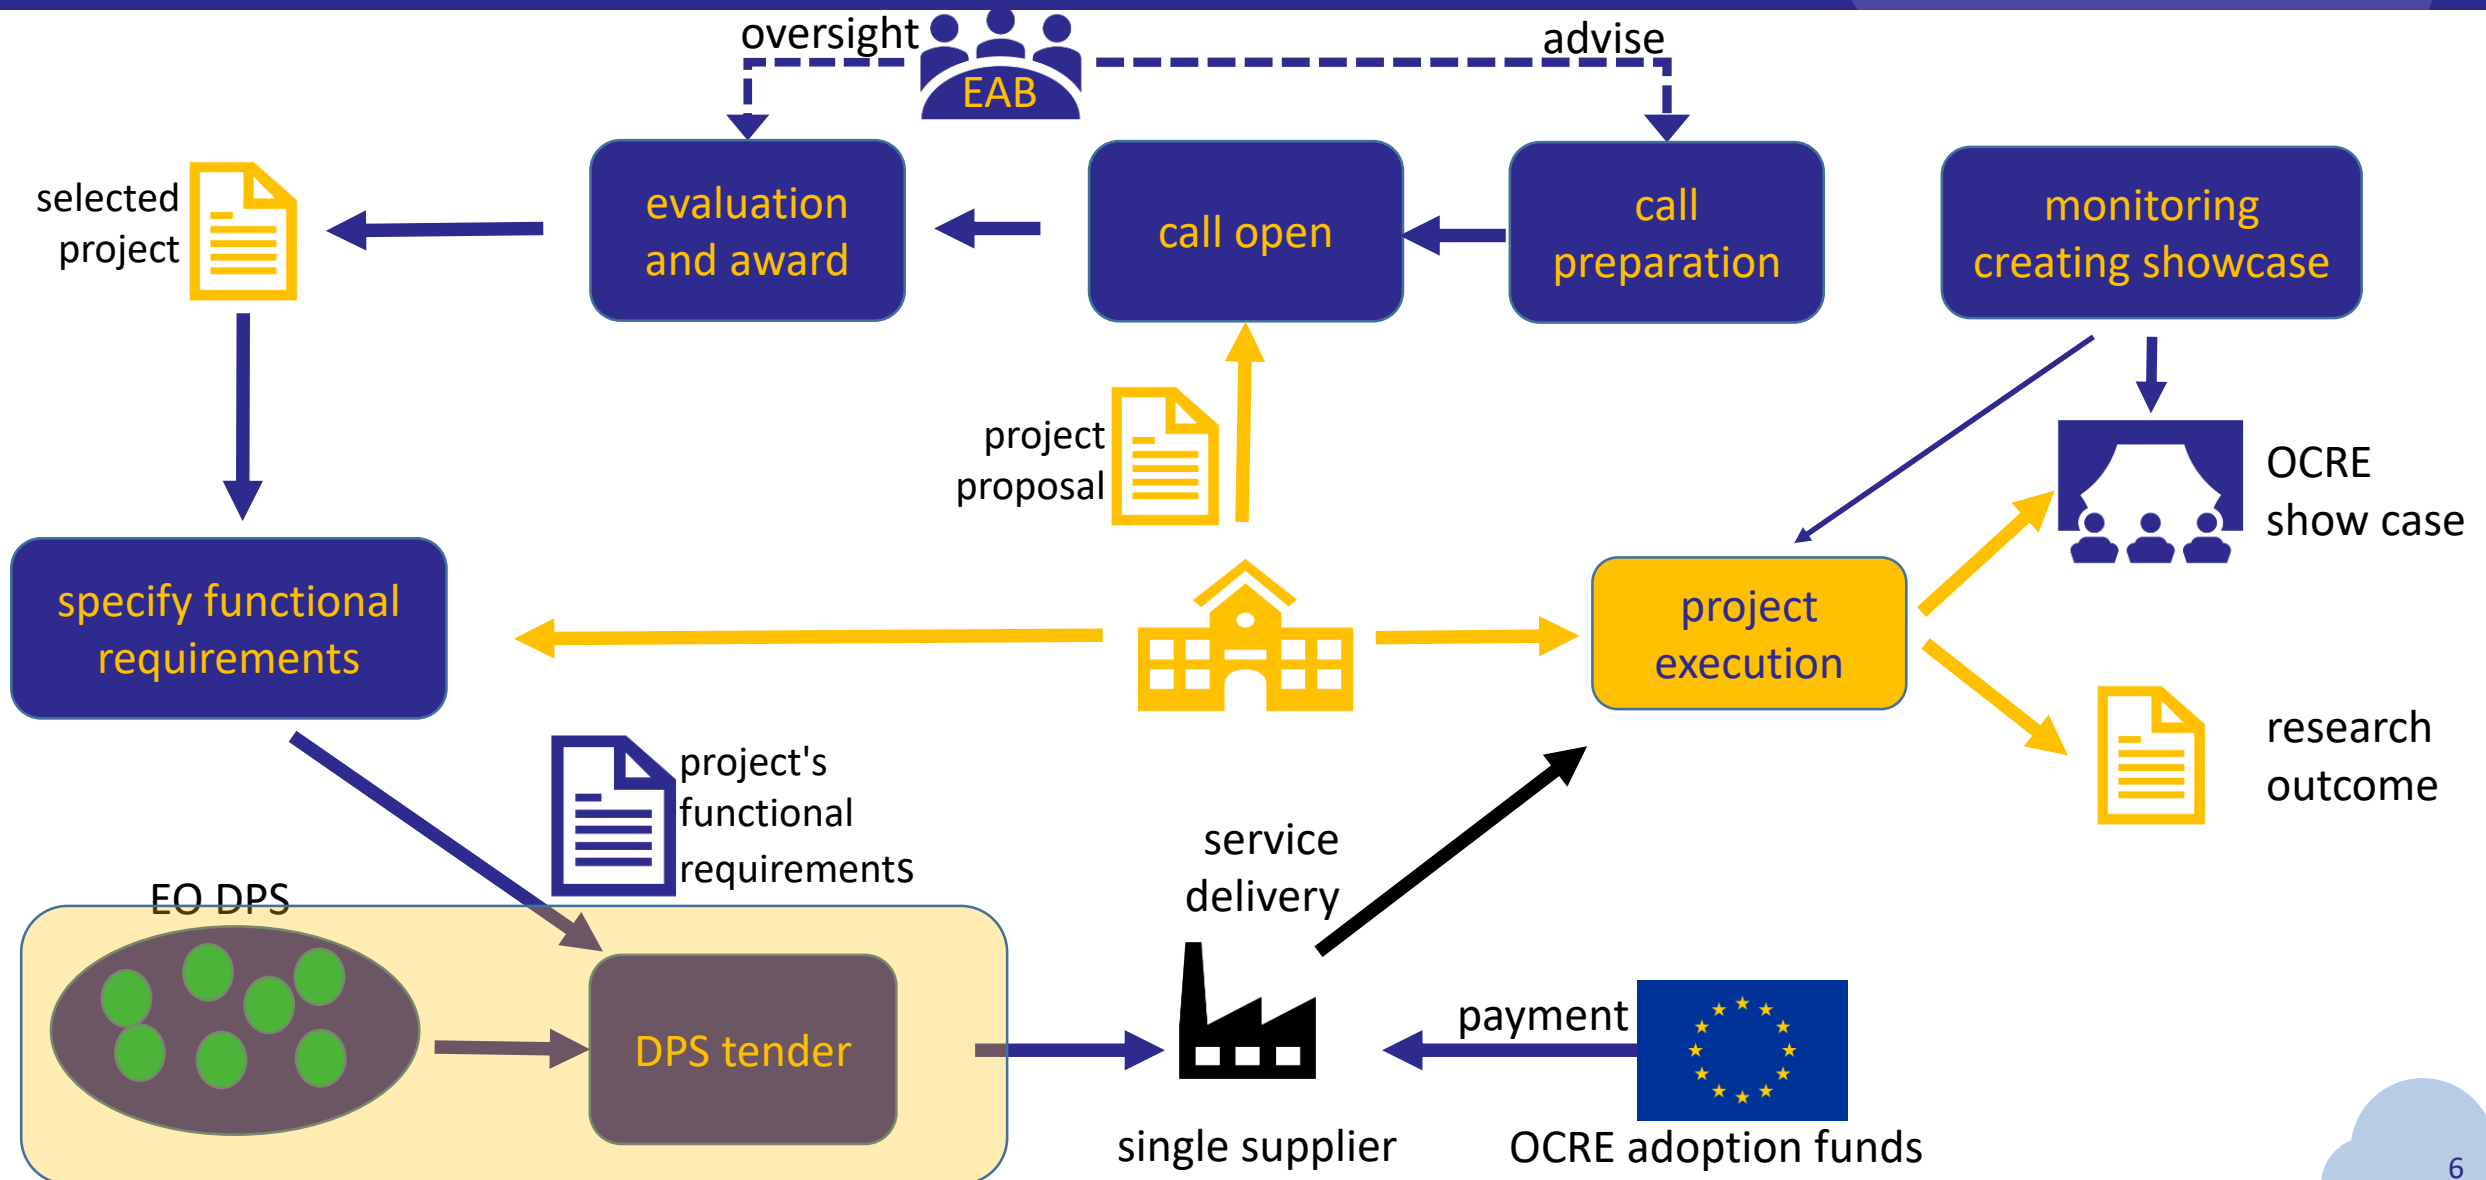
oversight

EAB

advise

selected project

evaluation and award

call open

call preparation

monitoring creating showcase

project proposal

OCRE show case

specify functional requirements

project execution

research outcome

project's functional requirements

service delivery

EO DPS

DPS tender

payment

single supplier

OCRE adoption funds

6